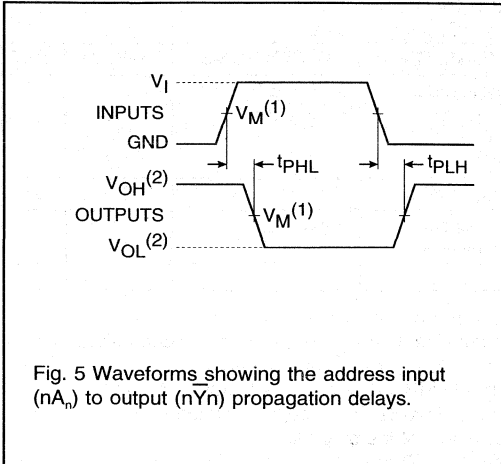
$V_I$

INPUTS

$V_M^{(1)}$

GND

$t_{PHL}$

$t_{PLH}$

$V_{OH}^{(2)}$

OUTPUTS

$V_M^{(1)}$

$V_{OL}^{(2)}$

Fig. 5 Waveforms showing the address input ($nA_n$) to output ($n\overline{Y}n$) propagation delays.